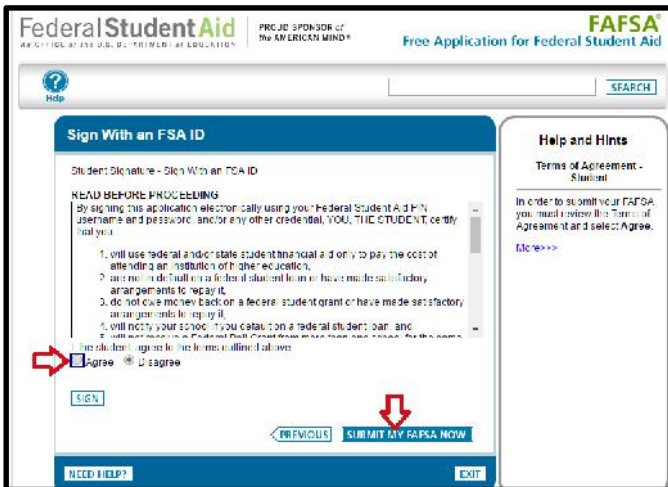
Federal Student Aid
An OFFICE of the U.S. DEPARTMENT of EDUCATION
PROUD SPONSOR of the AMERICAN MIND®
FAFSA®
Free Application for Federal Student Aid

Help

SEARCH

Sign With an FSA ID

Student Signature - Sign With an FSA ID

READ BEFORE PROCEEDING
By signing this application electronically using your Federal Student Aid PIN username and password, and/or any other credential, YOU, THE STUDENT, certify that you:

1. will use federal and/or state student financial aid only to pay the cost of attending an institution of higher education,
2. are not in default on a federal student loan or have made satisfactory arrangements to repay it,
3. do not owe money back on a federal student grant or have made satisfactory arrangements to repay it,
4. will notify your school if you default on a federal student loan, and
5. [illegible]

The student agrees to the terms outlined above.
Agree Disagree

SIGN

PREVIOUS SUBMIT MY FAFSA NOW

NEED HELP? EXIT

Help and Hints

Terms of Agreement - Student

In order to submit your FAFSA, you must review the Terms of Agreement and select Agree.

More>>>